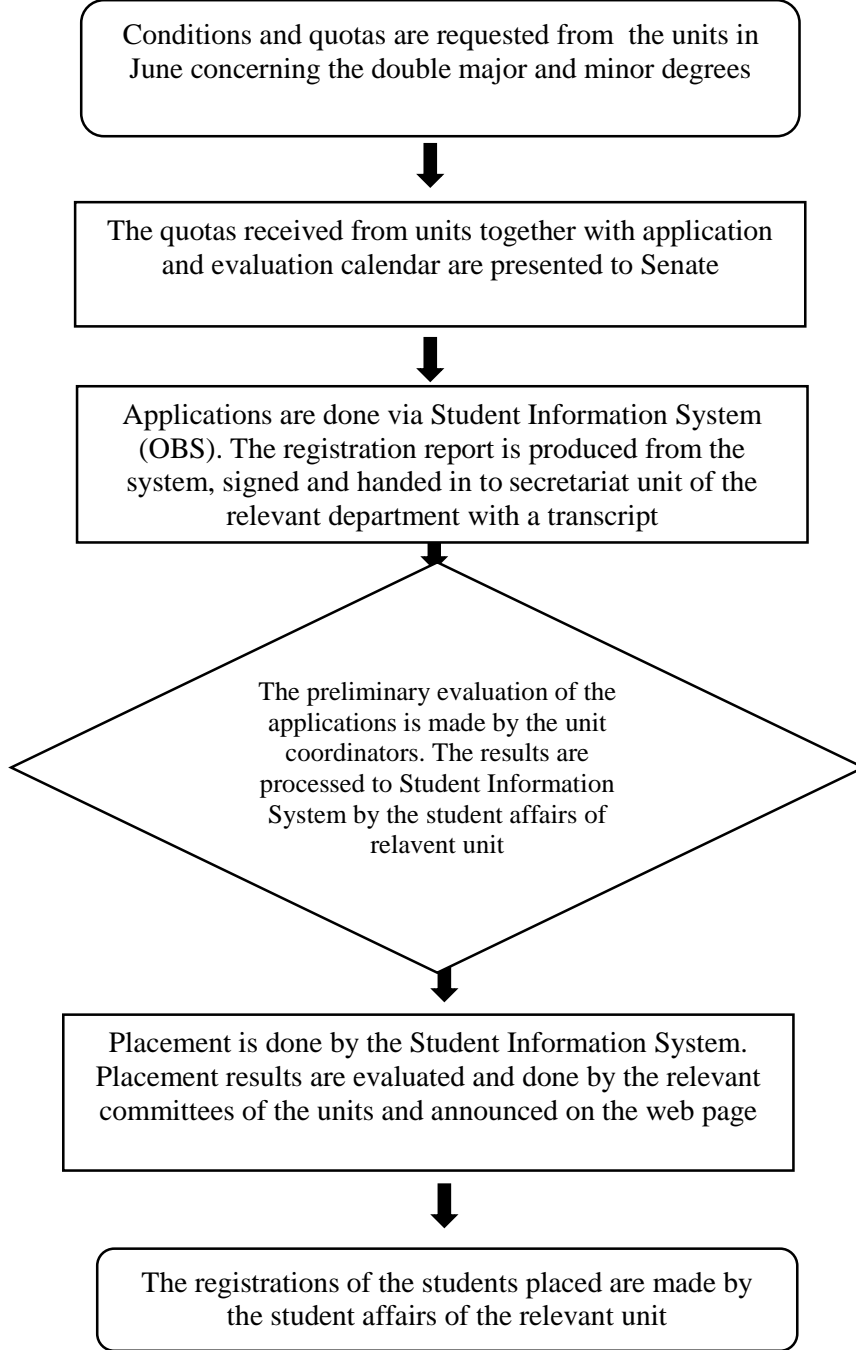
Conditions and quotas are requested from the units in June concerning the double major and minor degrees

The quotas received from units together with application and evaluation calendar are presented to Senate

Applications are done via Student Information System (OBS). The registration report is produced from the system, signed and handed in to secretariat unit of the relevant department with a transcript

The preliminary evaluation of the applications is made by the unit coordinators. The results are processed to Student Information System by the student affairs of relavent unit

Placement is done by the Student Information System. Placement results are evaluated and done by the relevant committees of the units and announced on the web page

The registrations of the students placed are made by the student affairs of the relevant unit